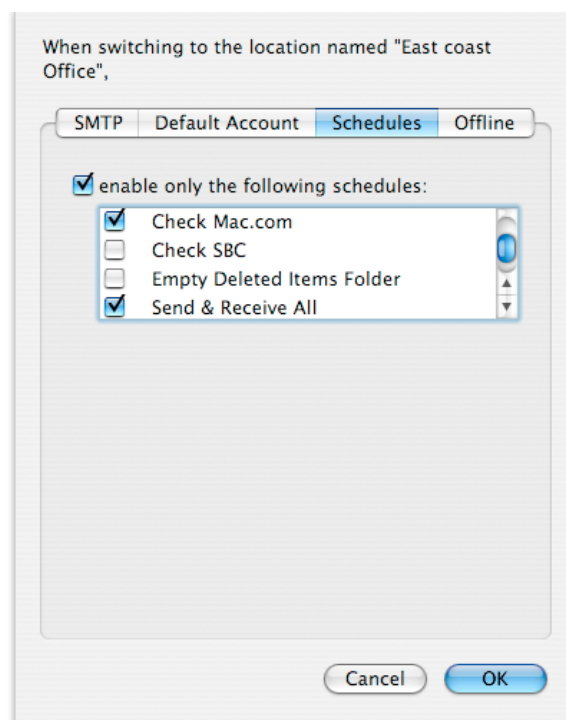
When switching to the location named "East coast Office",

SMTP | Default Account | Schedules | Offline

enable only the following schedules:

Check Mac.com
Check SBC
Empty Deleted Items Folder
Send & Receive All

Cancel
OK